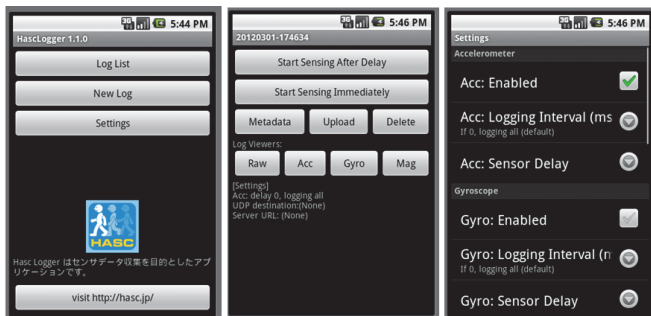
3G 5:44 PM
HascLogger 1.1.0
Log List
New Log
Settings
HASC
Hasc Logger はセンサデータ収集を目的としたアプリケーションです。
visit http://hasc.jp/

3G 5:46 PM
20120301-174634
Start Sensing After Delay
Start Sensing Immediately
Metadata
Upload
Delete
Log Viewers:
Raw
Acc
Gyro
Mag
[Settings]
Acc: delay 0, logging all
UDP destination:(None)
Server URL: (None)

3G 5:46 PM
Settings
Accelerometer
Acc: Enabled
Acc: Logging Interval (ms
If 0, logging all (default)
Acc: Sensor Delay
Gyroscope
Gyro: Enabled
Gyro: Logging Interval (n
If 0, logging all (default)
Gyro: Sensor Delay